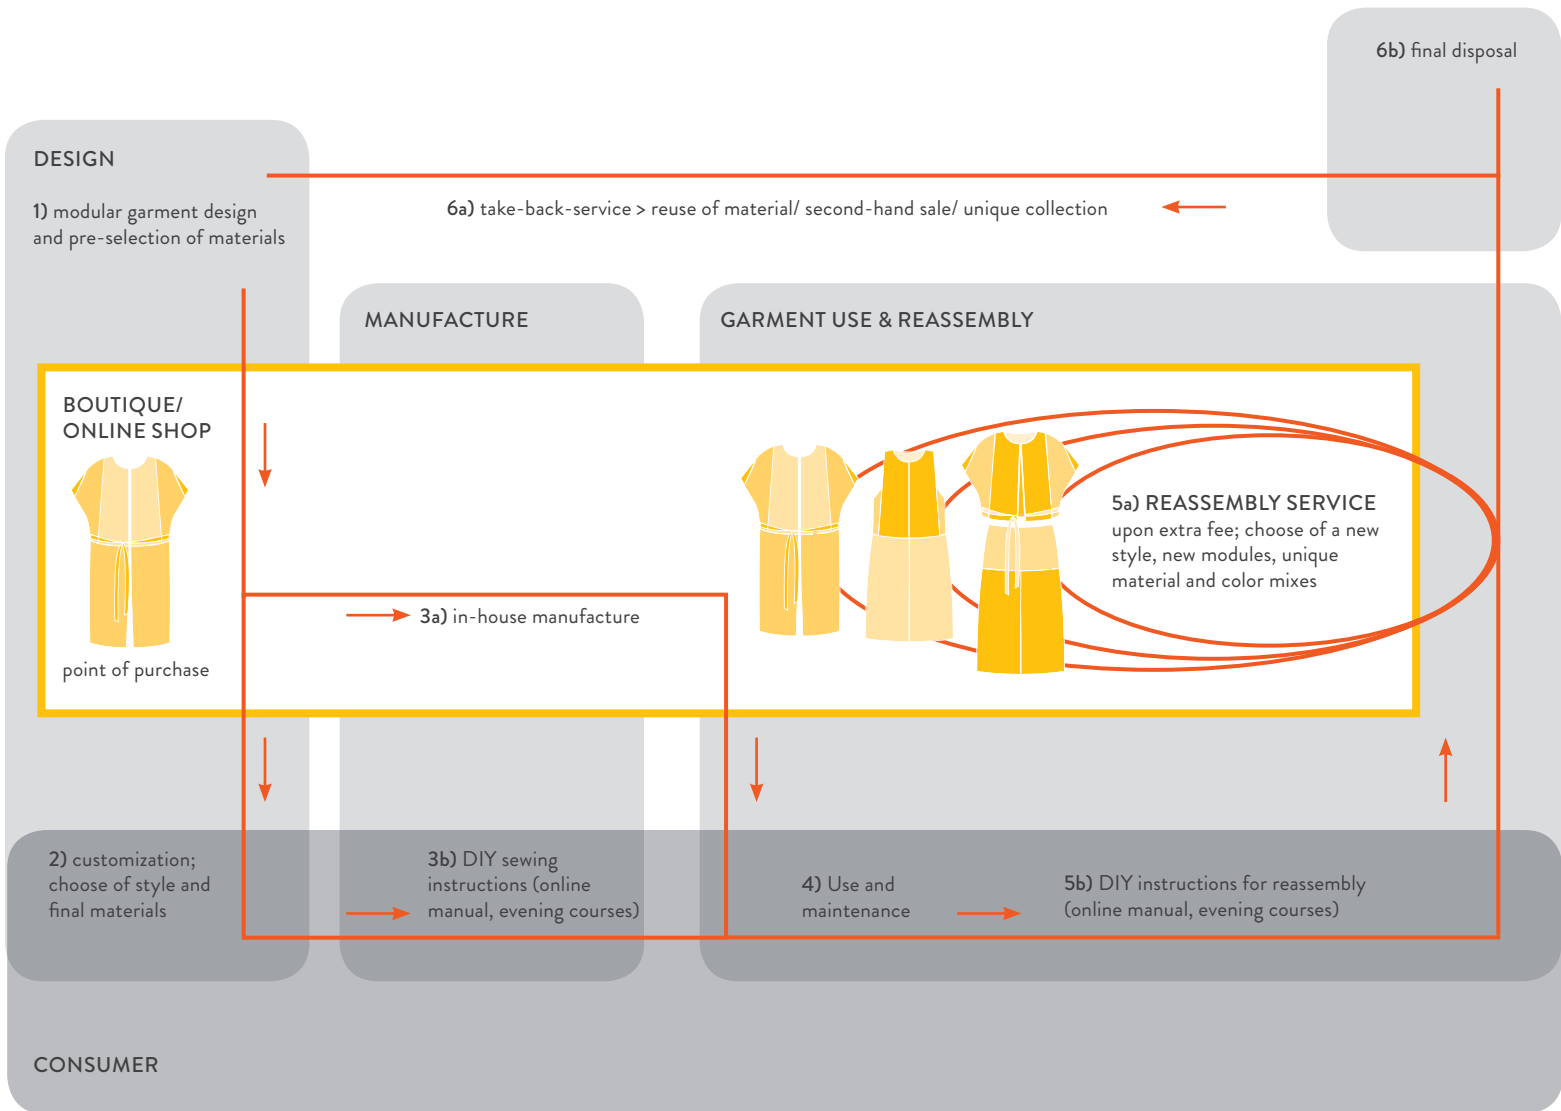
6b) final disposal

DESIGN

1) modular garment design and pre-selection of materials

6a) take-back-service > reuse of material/ second-hand sale/ unique collection

MANUFACTURE

GARMENT USE & REASSEMBLY

BOUTIQUE/ ONLINE SHOP

point of purchase

3a) in-house manufacture

5a) REASSEMBLY SERVICE
upon extra fee; choose of a new style, new modules, unique material and color mixes

2) customization; choose of style and final materials

3b) DIY sewing instructions (online manual, evening courses)

4) Use and maintenance

5b) DIY instructions for reassembly (online manual, evening courses)

CONSUMER